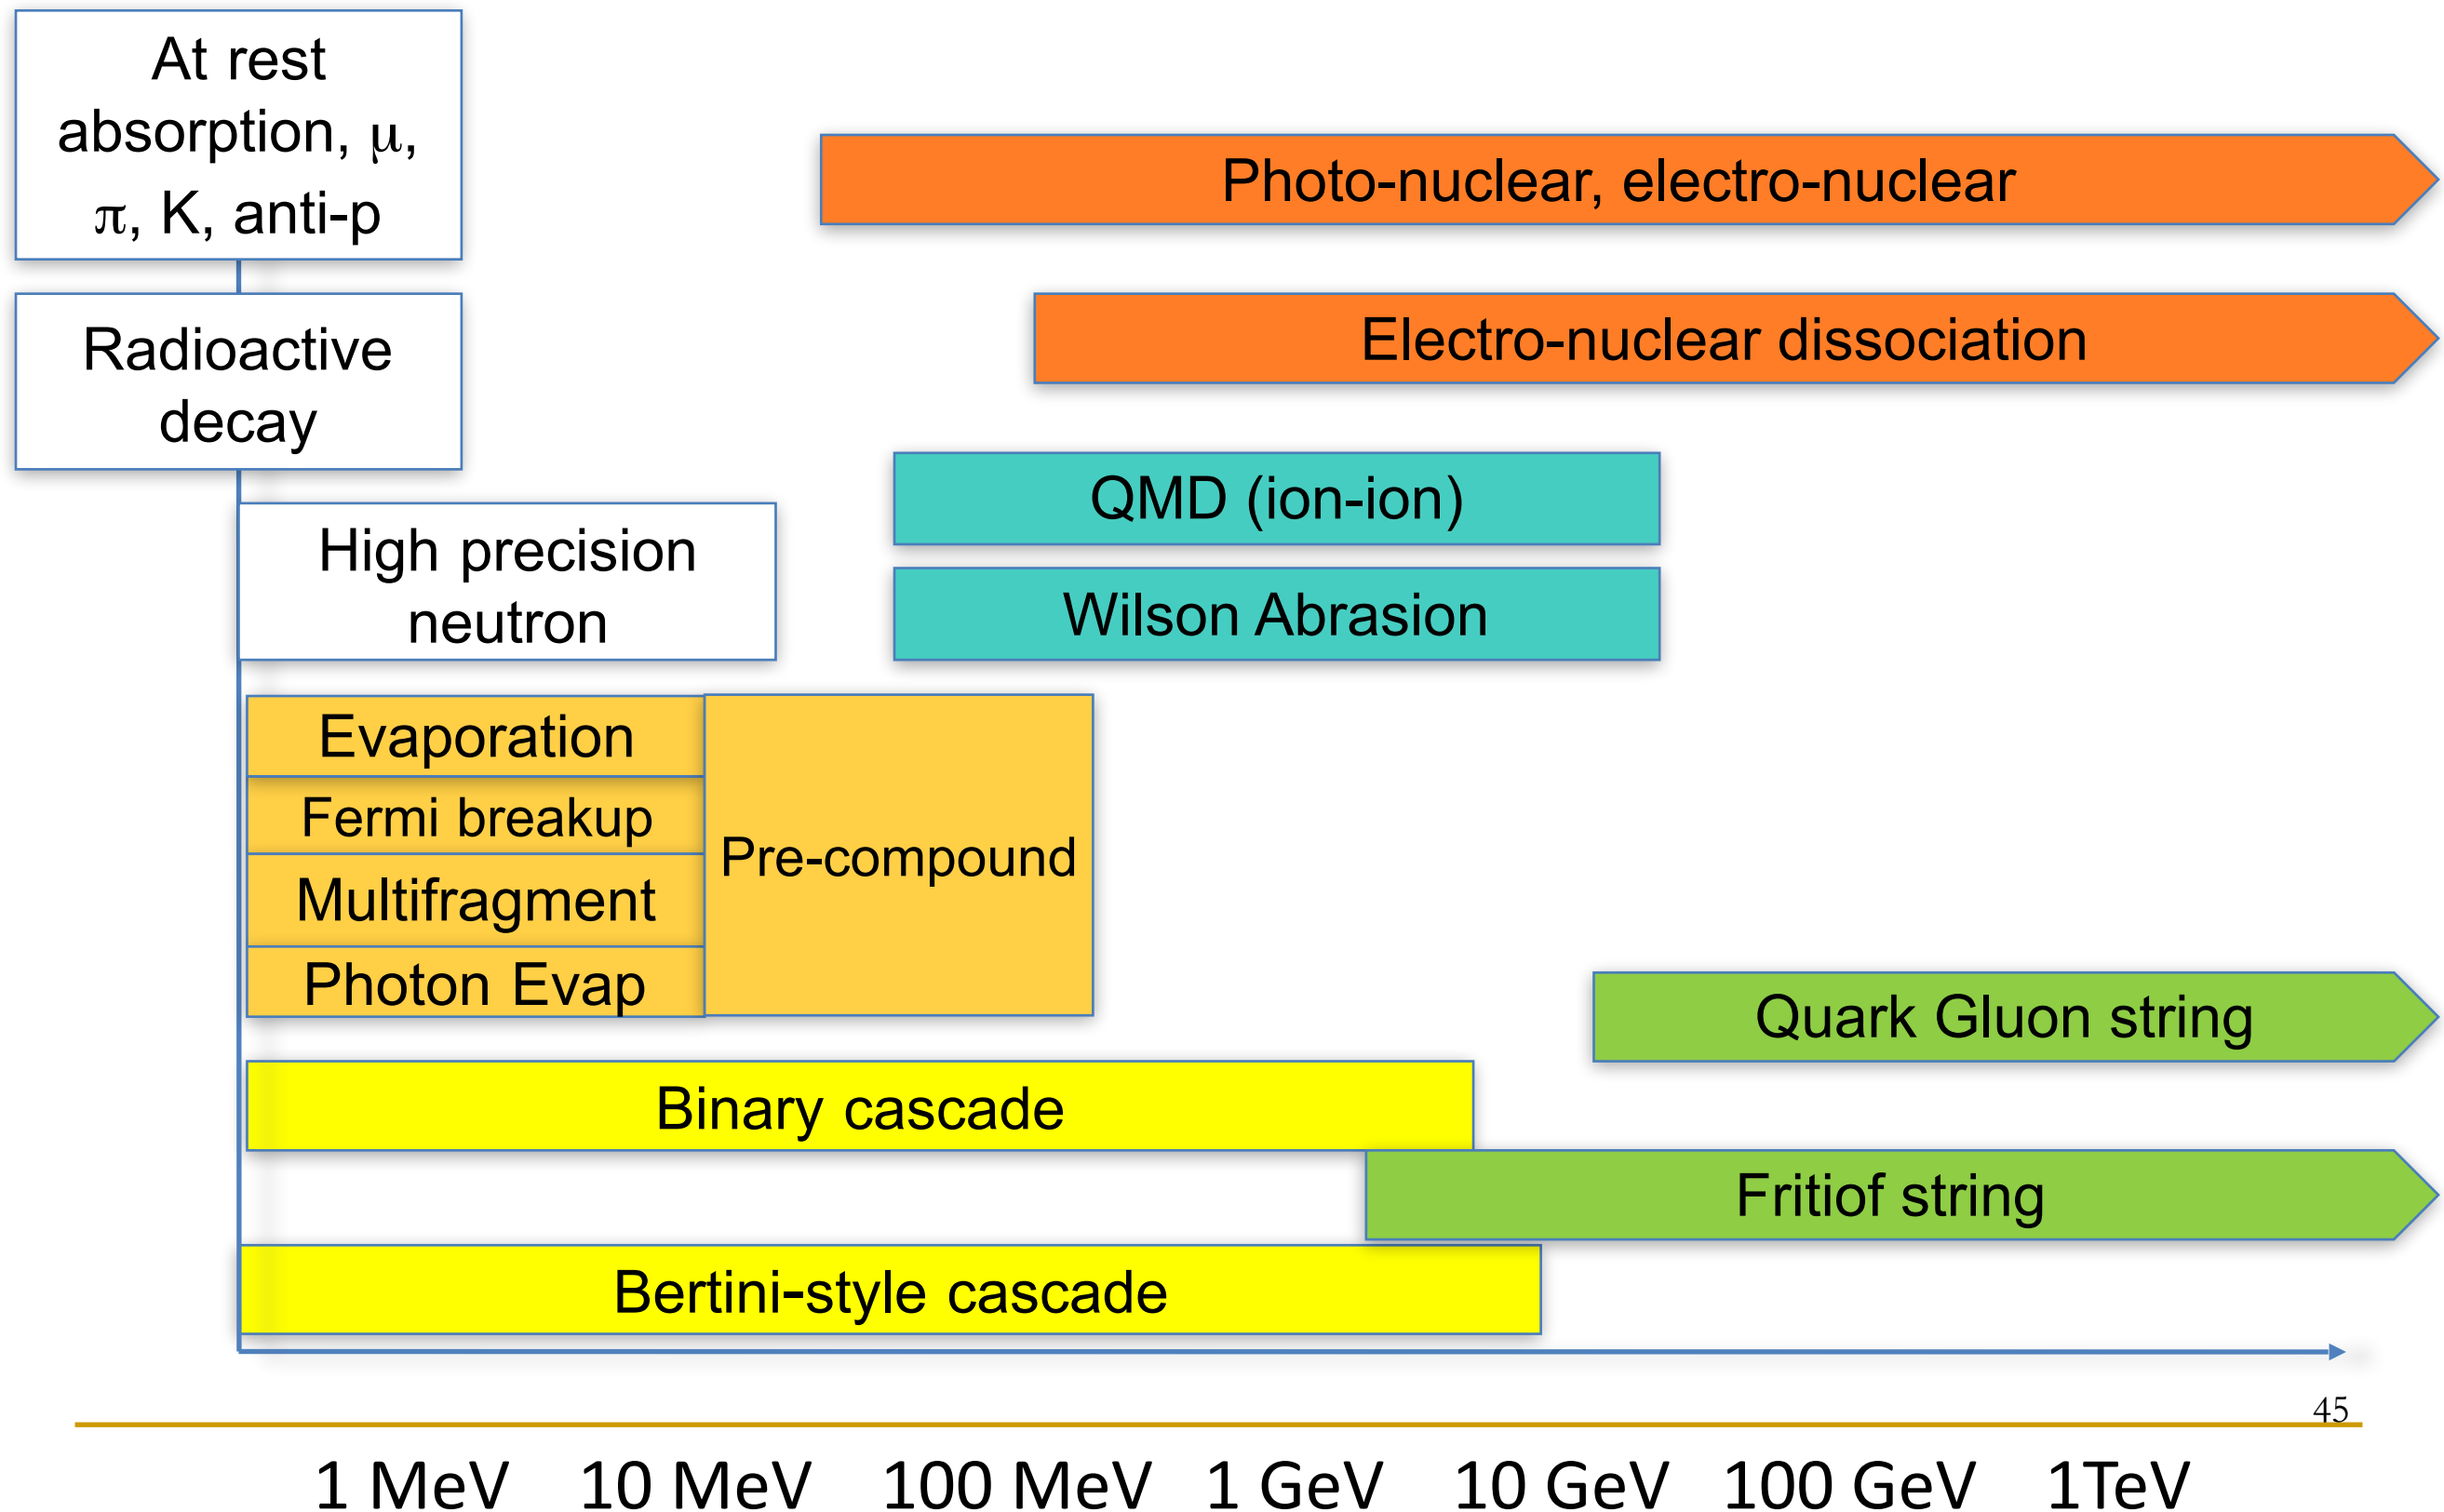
At rest absorption, μ, π, K, anti-p

Photo-nuclear, electro-nuclear

Radioactive decay

Electro-nuclear dissociation

QMD (ion-ion)

High precision neutron

Wilson Abrasion

Evaporation

Fermi breakup

Multifragment

Photon Evap

Pre-compound

Quark Gluon string

Binary cascade

Fritiof string

Bertini-style cascade

45

1 MeV 10 MeV 100 MeV 1 GeV 10 GeV 100 GeV 1TeV